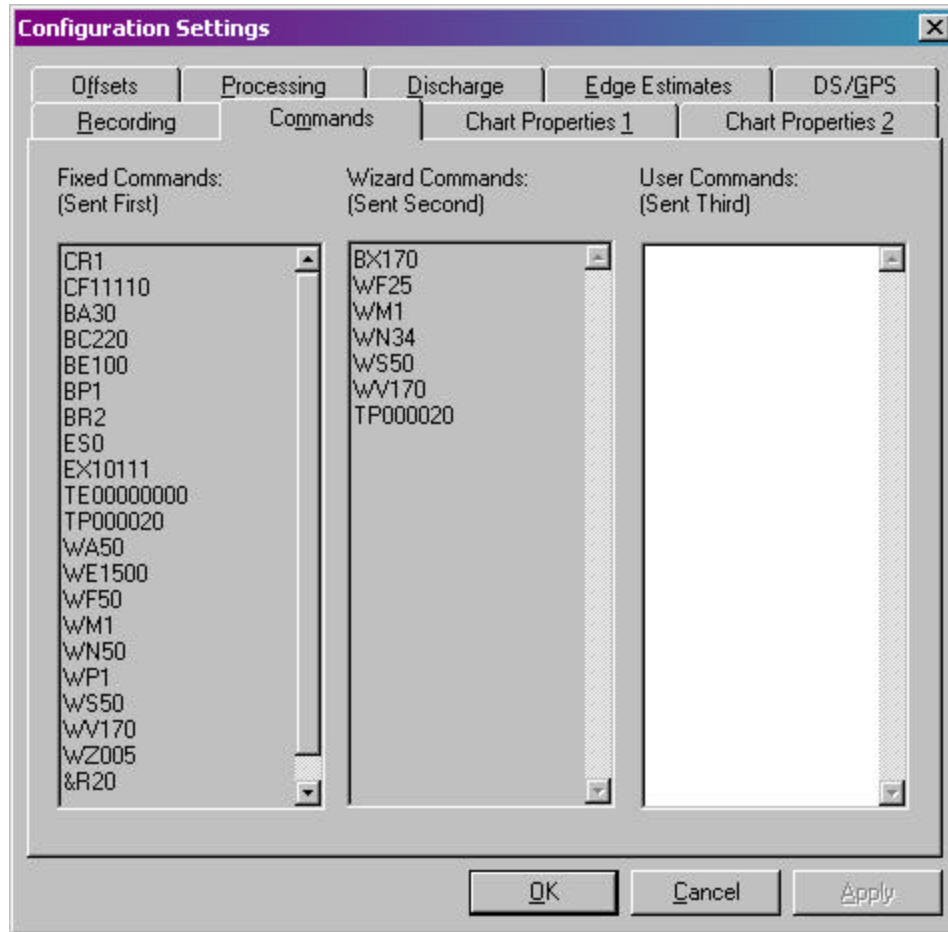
Configuration Settings

Offsets
Processing
Discharge
Edge Estimates
DS/GPS
Recording
Commands
Chart Properties 1
Chart Properties 2

Fixed Commands:
(Sent First)

CR1
CF11110
BA30
BC220
BE100
BP1
BR2
ES0
EX10111
TE00000000
TP000020
WA50
WE1500
WF50
WM1
WN50
WP1
WS50
WV170
WZ005
&R20

Wizard Commands:
(Sent Second)

BX170
WF25
WM1
WN34
WS50
WV170
TP000020

User Commands:
(Sent Third)

OK
Cancel
Apply